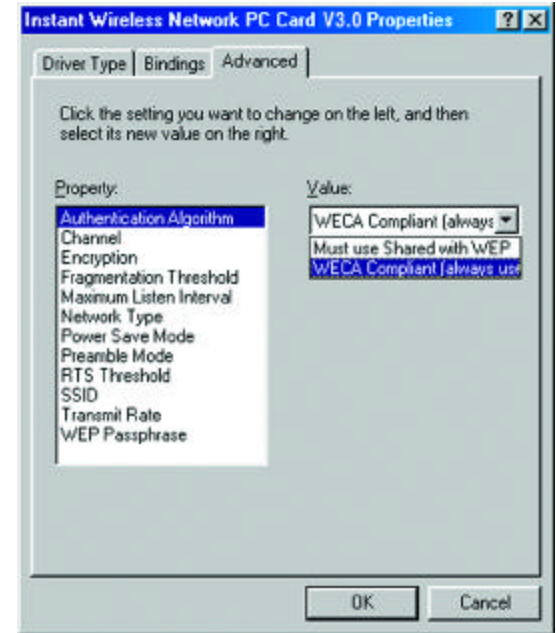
Instant Wireless Network PC Card V3.0 Properties ? X

Driver Type | Bindings | Advanced

Click the setting you want to change on the left, and then select its new value on the right.

Property:

Authentication Algorithm
Channel
Encryption
Fragmentation Threshold
Maximum Listen Interval
Network Type
Power Save Mode
Preamble Mode
RTS Threshold
SSID
Transmit Rate
WEP Passphrase

Value:

WECA Compliant (always

Must use Shared with WEP
WECA Compliant (always use

OK Cancel